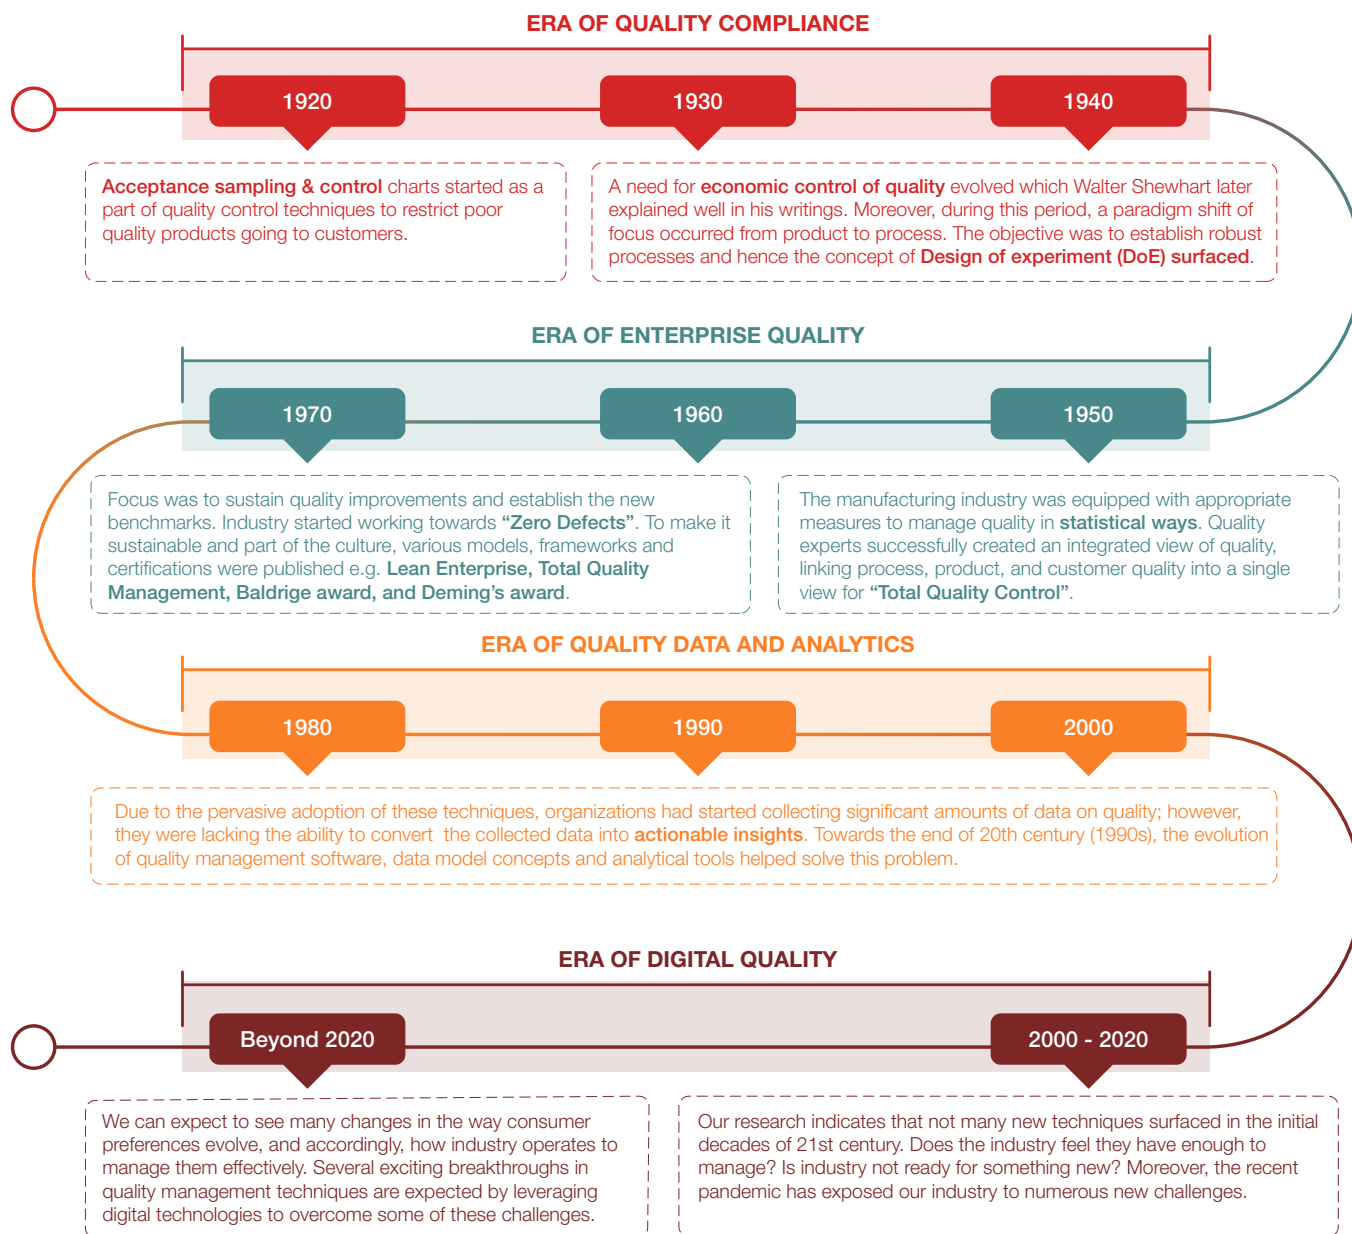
ERA OF QUALITY COMPLIANCE

1920

1930

1940

Acceptance sampling & control charts started as a part of quality control techniques to restrict poor quality products going to customers.

A need for economic control of quality evolved which Walter Shewhart later explained well in his writings. Moreover, during this period, a paradigm shift of focus occurred from product to process. The objective was to establish robust processes and hence the concept of Design of experiment (DoE) surfaced.

ERA OF ENTERPRISE QUALITY

1970

1960

1950

Focus was to sustain quality improvements and establish the new benchmarks. Industry started working towards "Zero Defects". To make it sustainable and part of the culture, various models, frameworks and certifications were published e.g. Lean Enterprise, Total Quality Management, Baldrige award, and Deming's award.

The manufacturing industry was equipped with appropriate measures to manage quality in statistical ways. Quality experts successfully created an integrated view of quality, linking process, product, and customer quality into a single view for "Total Quality Control".

ERA OF QUALITY DATA AND ANALYTICS

1980

1990

2000

Due to the pervasive adoption of these techniques, organizations had started collecting significant amounts of data on quality; however, they were lacking the ability to convert the collected data into actionable insights. Towards the end of 20th century (1990s), the evolution of quality management software, data model concepts and analytical tools helped solve this problem.

ERA OF DIGITAL QUALITY

Beyond 2020

2000 - 2020

We can expect to see many changes in the way consumer preferences evolve, and accordingly, how industry operates to manage them effectively. Several exciting breakthroughs in quality management techniques are expected by leveraging digital technologies to overcome some of these challenges.

Our research indicates that not many new techniques surfaced in the initial decades of 21st century. Does the industry feel they have enough to manage? Is industry not ready for something new? Moreover, the recent pandemic has exposed our industry to numerous new challenges.